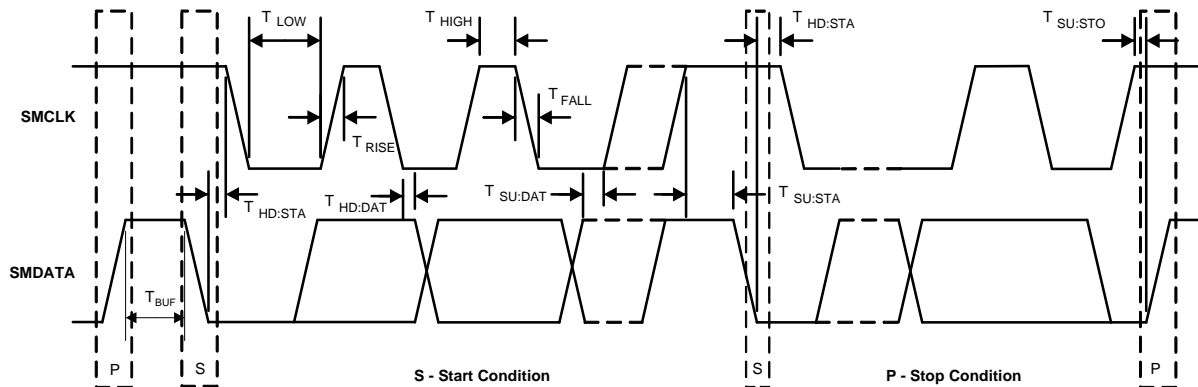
$T_{LOW}$

$T_{HIGH}$

$T_{HD:STA}$

$T_{SU:STO}$

SMCLK

$T_{FALL}$

$T_{RISE}$

$T_{HD:STA}$

$T_{HD:DAT}$

$T_{SU:DAT}$

$T_{SU:STA}$

SMDATA

$T_{BUF}$

P

S

S - Start Condition

S

P - Stop Condition

P